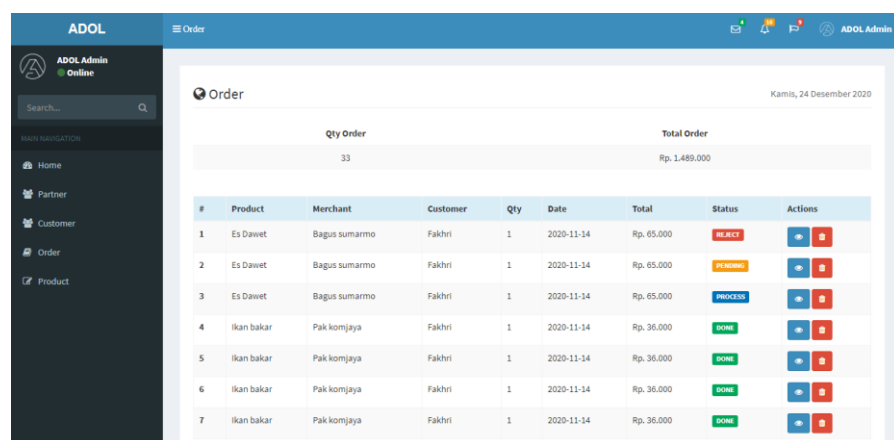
ADOL

ADOL Admin
Online

Search...

MAIN NAVIGATION

Home

Partner

Customer

Order

Product

Order

4 10 9 ADOL Admin

Order

Kamis, 24 Desember 2020

| Qty Order | Total Order |
|---|---|
| 33 | Rp. 1.489.000 |

| # | Product | Merchant | Customer | Qty | Date | Total | Status | Actions |
|---|---|---|---|---|---|---|---|---|
| 1 | Es Dawet | Bagus sumarmo | Fakhri | 1 | 2020-11-14 | Rp. 65.000 | REJECT | |
| 2 | Es Dawet | Bagus sumarmo | Fakhri | 1 | 2020-11-14 | Rp. 65.000 | PENDING | |
| 3 | Es Dawet | Bagus sumarmo | Fakhri | 1 | 2020-11-14 | Rp. 65.000 | PROCESS | |
| 4 | Ikan bakar | Pak komjaya | Fakhri | 1 | 2020-11-14 | Rp. 36.000 | DONE | |
| 5 | Ikan bakar | Pak komjaya | Fakhri | 1 | 2020-11-14 | Rp. 36.000 | DONE | |
| 6 | Ikan bakar | Pak komjaya | Fakhri | 1 | 2020-11-14 | Rp. 36.000 | DONE | |
| 7 | Ikan bakar | Pak komjaya | Fakhri | 1 | 2020-11-14 | Rp. 36.000 | DONE | |